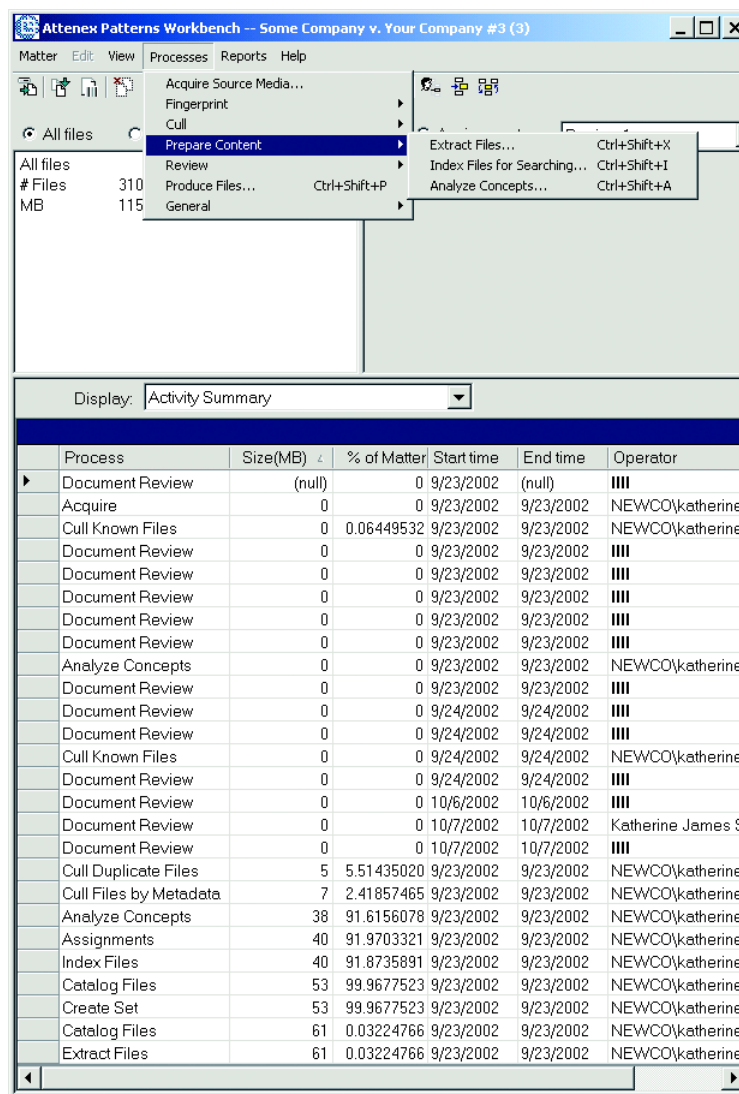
Attenex Patterns Workbench -- Some Company v. Your Company #3 (3)

Matter Edit View Processes Reports Help

Acquire Source Media...
Fingerprint
Cull
Prepare Content
Review
Produce Files... Ctrl+Shift+P
General

Extract Files... Ctrl+Shift+X
Index Files for Searching... Ctrl+Shift+I
Analyze Concepts... Ctrl+Shift+A

All files

All files
# Files 310
MB 115

Display: Activity Summary

| Process | Size(MB) | % of Matter | Start time | End time | Operator |
|---|---|---|---|---|---|
| Document Review | (null) | 0 | 9/23/2002 | (null) | IIII |
| Acquire | 0 | 0 | 9/23/2002 | 9/23/2002 | NEWCO\katherine |
| Cull Known Files | 0 | 0.06449532 | 9/23/2002 | 9/23/2002 | NEWCO\katherine |
| Document Review | 0 | 0 | 9/23/2002 | 9/23/2002 | IIII |
| Document Review | 0 | 0 | 9/23/2002 | 9/23/2002 | IIII |
| Document Review | 0 | 0 | 9/23/2002 | 9/23/2002 | IIII |
| Document Review | 0 | 0 | 9/23/2002 | 9/23/2002 | IIII |
| Document Review | 0 | 0 | 9/23/2002 | 9/23/2002 | IIII |
| Analyze Concepts | 0 | 0 | 9/23/2002 | 9/23/2002 | NEWCO\katherine |
| Document Review | 0 | 0 | 9/23/2002 | 9/23/2002 | IIII |
| Document Review | 0 | 0 | 9/24/2002 | 9/24/2002 | IIII |
| Document Review | 0 | 0 | 9/24/2002 | 9/24/2002 | IIII |
| Cull Known Files | 0 | 0 | 9/24/2002 | 9/24/2002 | NEWCO\katherine |
| Document Review | 0 | 0 | 9/24/2002 | 9/24/2002 | IIII |
| Document Review | 0 | 0 | 10/6/2002 | 10/6/2002 | IIII |
| Document Review | 0 | 0 | 10/7/2002 | 10/7/2002 | Katherine James S |
| Document Review | 0 | 0 | 10/7/2002 | 10/7/2002 | IIII |
| Cull Duplicate Files | 5 | 5.51435020 | 9/23/2002 | 9/23/2002 | NEWCO\katherine |
| Cull Files by Metadata | 7 | 2.41857465 | 9/23/2002 | 9/23/2002 | NEWCO\katherine |
| Analyze Concepts | 38 | 91.6156078 | 9/23/2002 | 9/23/2002 | NEWCO\katherine |
| Assignments | 40 | 91.9703321 | 9/23/2002 | 9/23/2002 | NEWCO\katherine |
| Index Files | 40 | 91.8735891 | 9/23/2002 | 9/23/2002 | NEWCO\katherine |
| Catalog Files | 53 | 99.9677523 | 9/23/2002 | 9/23/2002 | NEWCO\katherine |
| Create Set | 53 | 99.9677523 | 9/23/2002 | 9/23/2002 | NEWCO\katherine |
| Catalog Files | 61 | 0.03224766 | 9/23/2002 | 9/23/2002 | NEWCO\katherine |
| Extract Files | 61 | 0.03224766 | 9/23/2002 | 9/23/2002 | NEWCO\katherine |